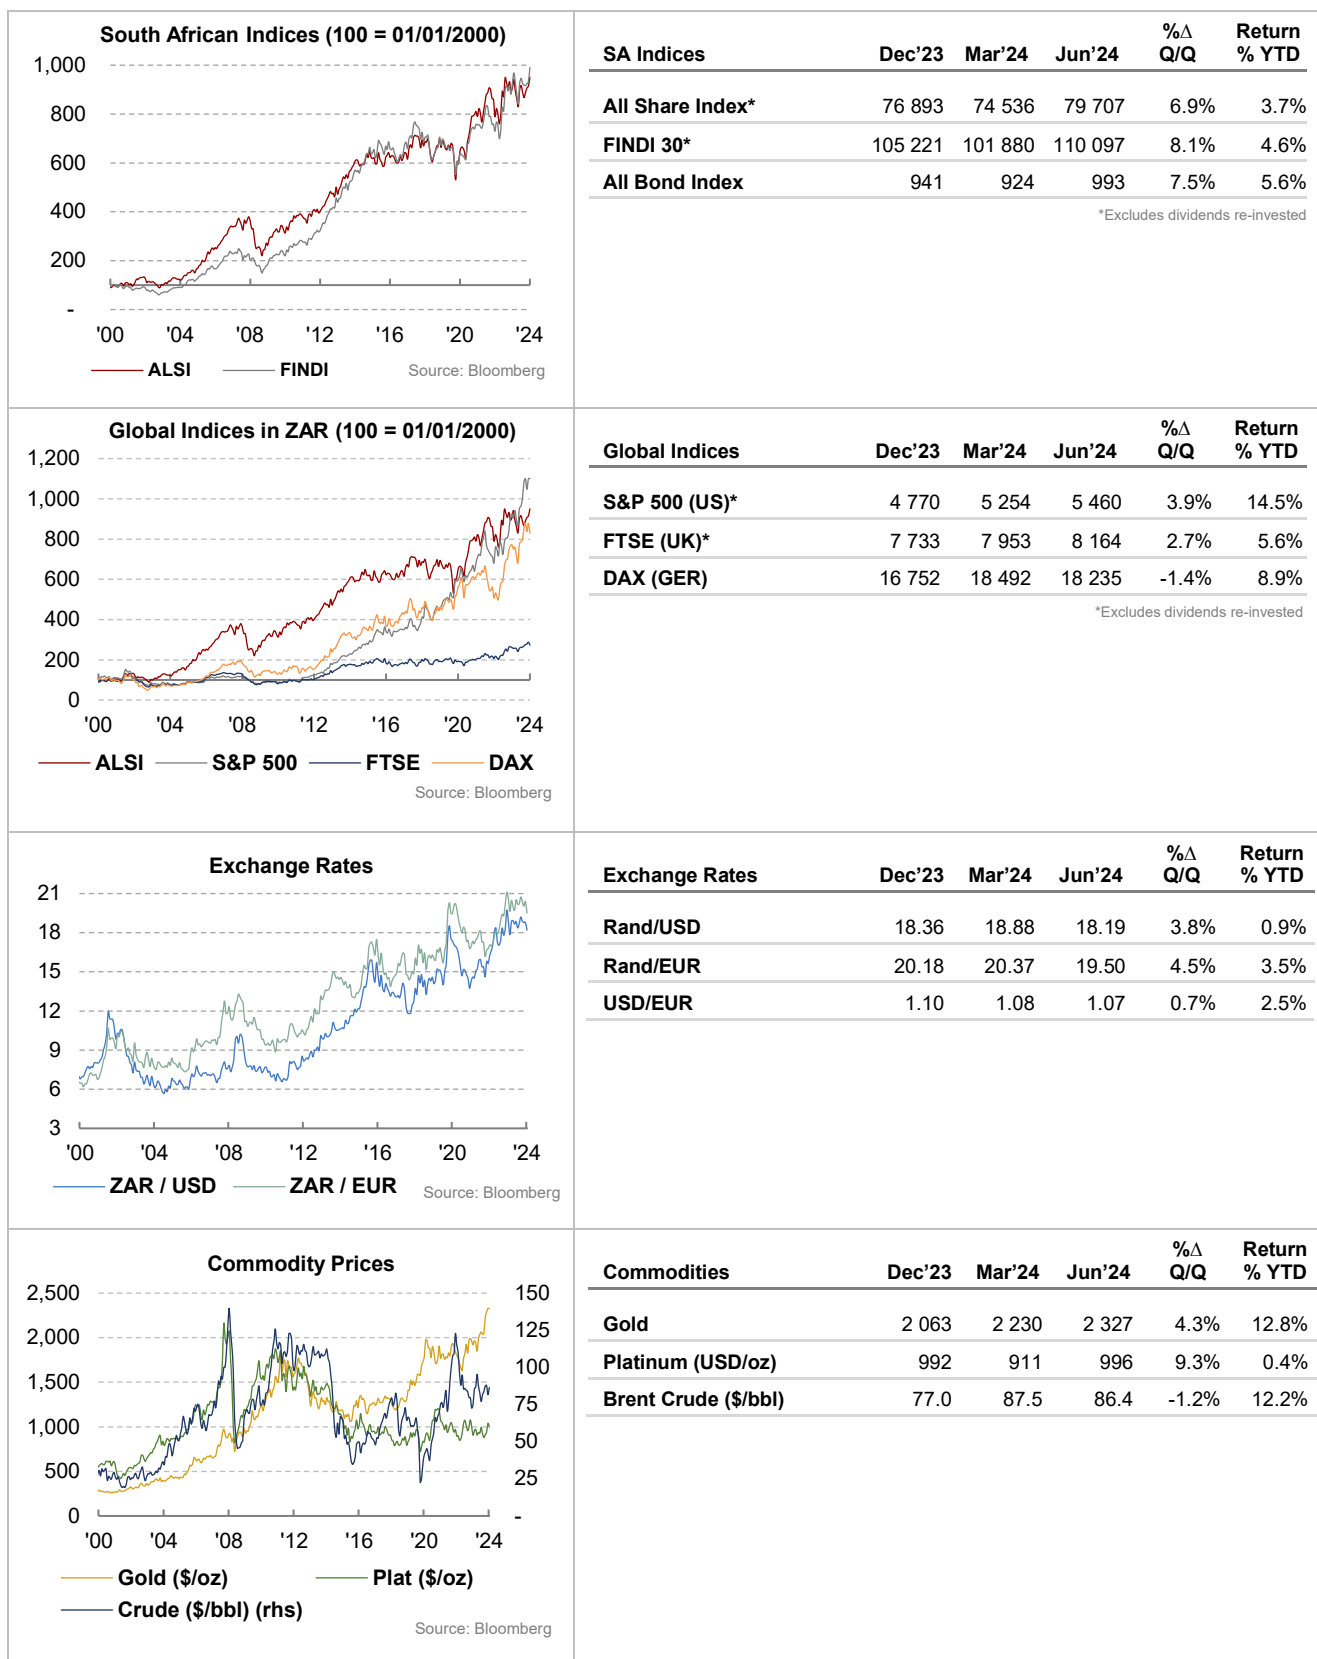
South African Indices (100 = 01/01/2000)

1,000
800
600
400
200
-
'00 '04 '08 '12 '16 '20 '24

ALSI FINDI Source: Bloomberg

| SA Indices | Dec'23 | Mar'24 | Jun'24 | %∆ Q/Q | Return % YTD |
|---|---|---|---|---|---|
| All Share Index* | 76 893 | 74 536 | 79 707 | 6.9% | 3.7% |
| FINDI 30* | 105 221 | 101 880 | 110 097 | 8.1% | 4.6% |
| All Bond Index | 941 | 924 | 993 | 7.5% | 5.6% |

*Excludes dividends re-invested

Global Indices in ZAR (100 = 01/01/2000)

1,200
1,000
800
600
400
200
0
'00 '04 '08 '12 '16 '20 '24

ALSI S&P 500 FTSE DAX

Source: Bloomberg

| Global Indices | Dec'23 | Mar'24 | Jun'24 | %∆ Q/Q | Return % YTD |
|---|---|---|---|---|---|
| S&P 500 (US)* | 4 770 | 5 254 | 5 460 | 3.9% | 14.5% |
| FTSE (UK)* | 7 733 | 7 953 | 8 164 | 2.7% | 5.6% |
| DAX (GER) | 16 752 | 18 492 | 18 235 | -1.4% | 8.9% |

*Excludes dividends re-invested

Exchange Rates

21
18
15
12
9
6
3
'00 '04 '08 '12 '16 '20 '24

ZAR / USD ZAR / EUR Source: Bloomberg

| Exchange Rates | Dec'23 | Mar'24 | Jun'24 | %∆ Q/Q | Return % YTD |
|---|---|---|---|---|---|
| Rand/USD | 18.36 | 18.88 | 18.19 | 3.8% | 0.9% |
| Rand/EUR | 20.18 | 20.37 | 19.50 | 4.5% | 3.5% |
| USD/EUR | 1.10 | 1.08 | 1.07 | 0.7% | 2.5% |

Commodity Prices

2,500 150
2,000 125
1,500 100
75
1,000 50
500 25
0 -
'00 '04 '08 '12 '16 '20 '24

Gold ($/oz) Plat ($/oz)
Crude ($/bbl) (rhs)

Source: Bloomberg

| Commodities | Dec'23 | Mar'24 | Jun'24 | %∆ Q/Q | Return % YTD |
|---|---|---|---|---|---|
| Gold | 2 063 | 2 230 | 2 327 | 4.3% | 12.8% |
| Platinum (USD/oz) | 992 | 911 | 996 | 9.3% | 0.4% |
| Brent Crude ($/bbl) | 77.0 | 87.5 | 86.4 | -1.2% | 12.2% |